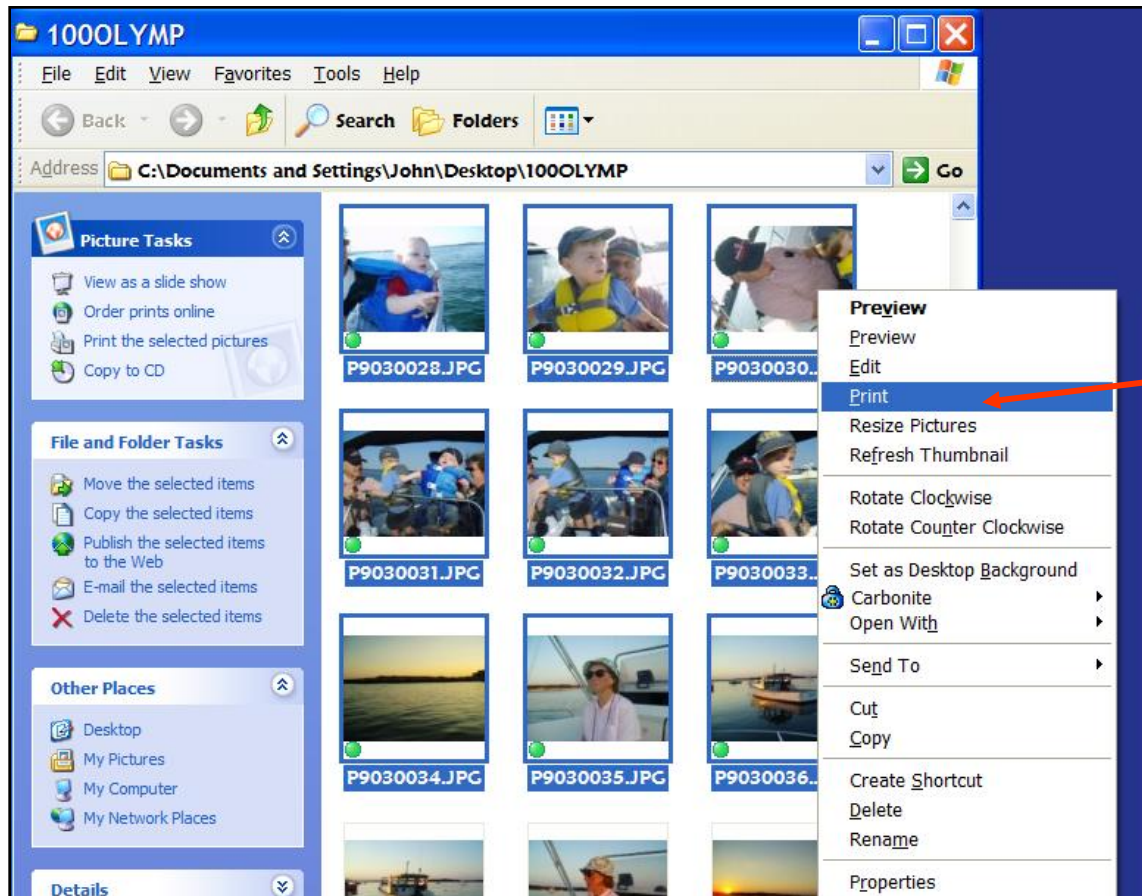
100OLYMP

File Edit View Favorites Tools Help

Back Search Folders

Address C:\Documents and Settings\John\Desktop\100OLYMP Go

Picture Tasks

View as a slide show
Order prints online
Print the selected pictures
Copy to CD

File and Folder Tasks

Move the selected items
Copy the selected items
Publish the selected items to the Web
E-mail the selected items
Delete the selected items

Other Places

Desktop
My Pictures
My Computer
My Network Places

Details

P9030028.JPG P9030029.JPG P9030030.

P9030031.JPG P9030032.JPG P9030033.

P9030034.JPG P9030035.JPG P9030036.

Preview
Preview
Edit
Print
Resize Pictures
Refresh Thumbnail
Rotate Clockwise
Rotate Counter Clockwise
Set as Desktop Background
Carbonite
Open With
Send To
Cut
Copy
Create Shortcut
Delete
Rename
Properties